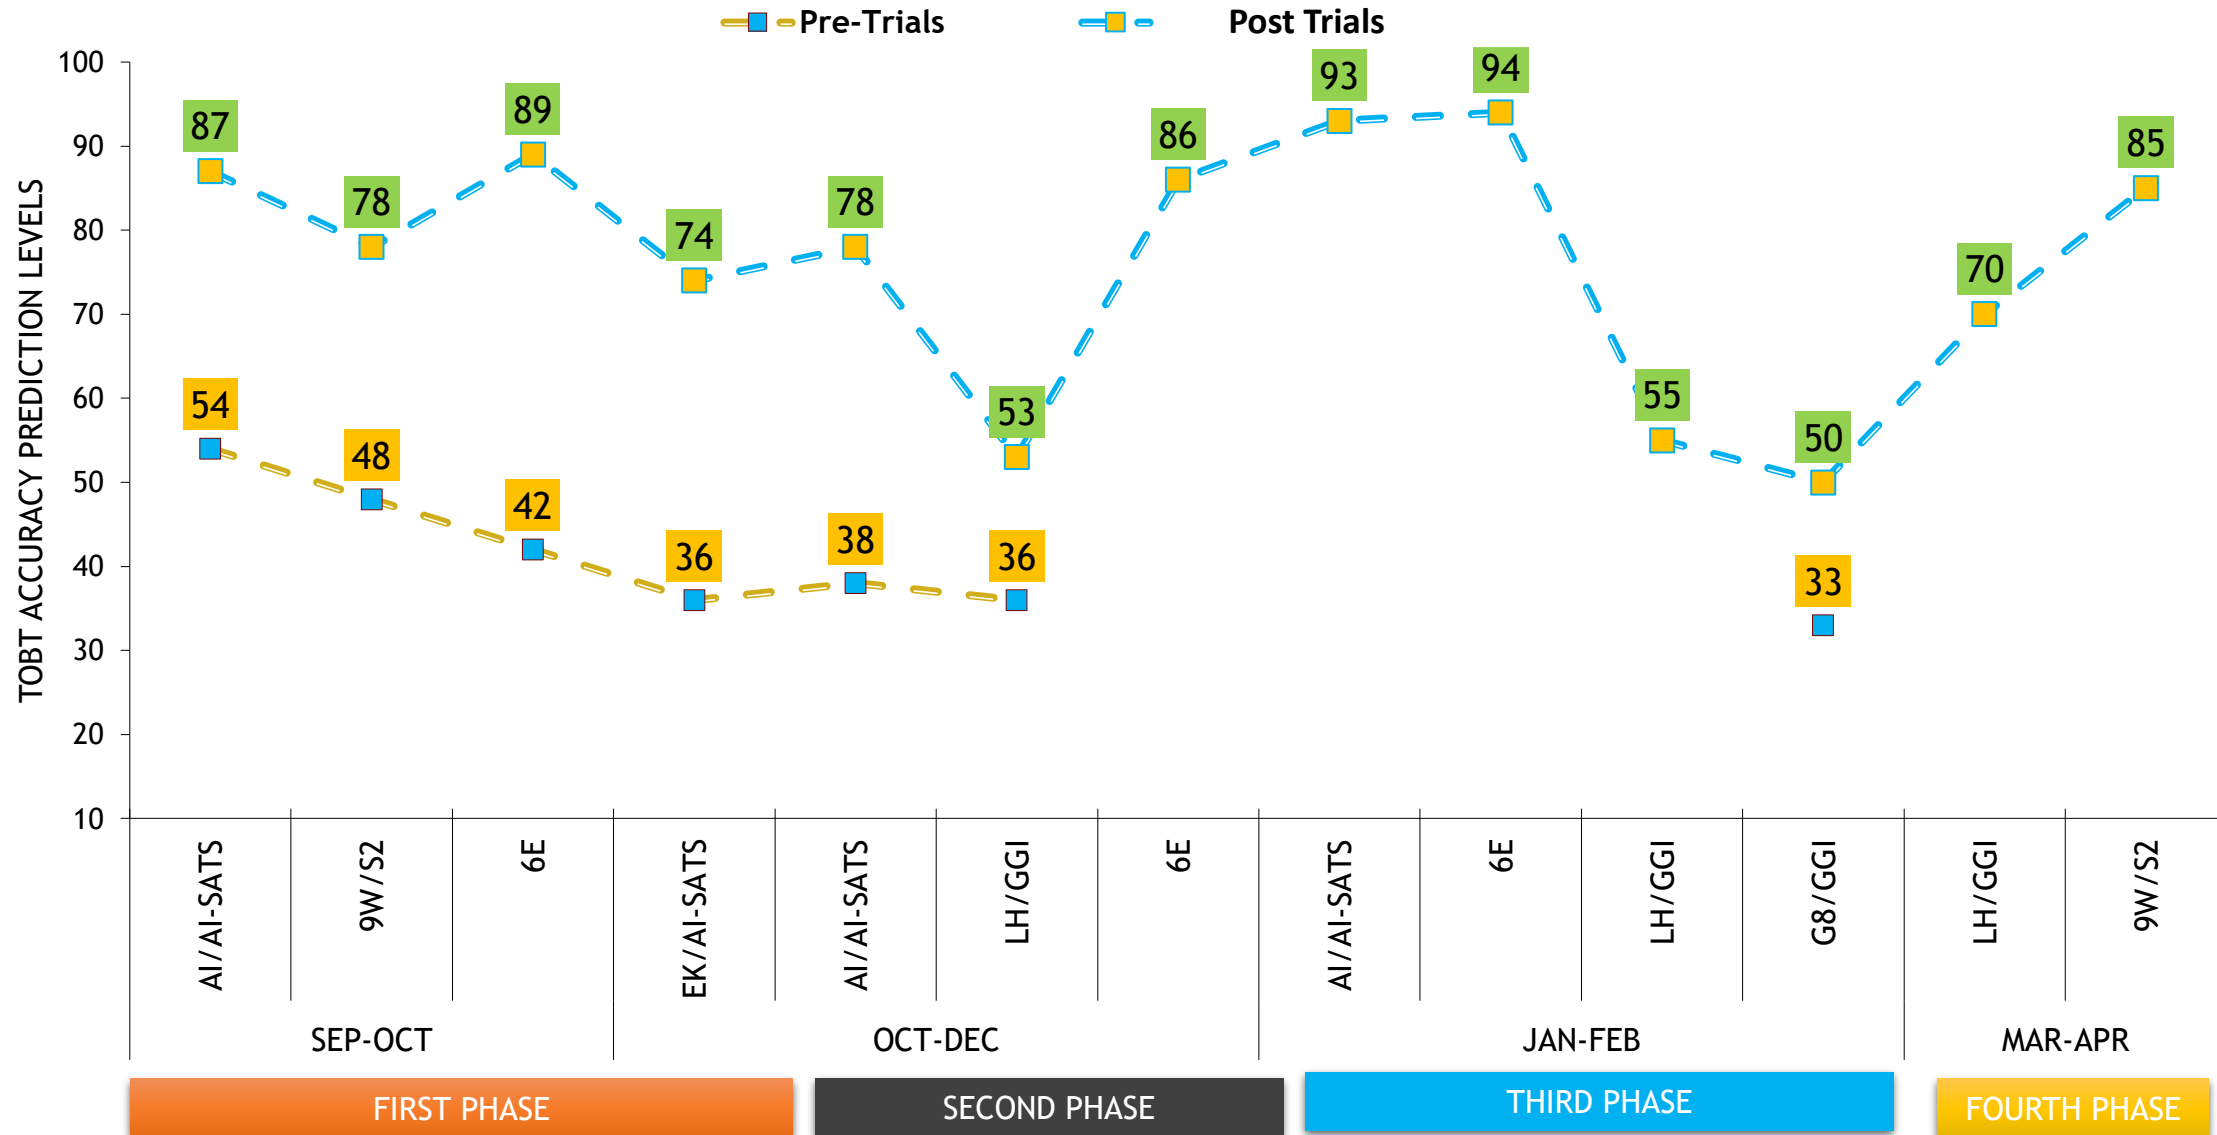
Pre-Trials
Post Trials

TOBT ACCURACY PREDICTION LEVELS

100
90
80
70
60
50
40
30
20
10

87
78
89
74
78
53
86
93
94
55
50
70
85

54
48
42
36
38
36
33

AI/AI-SATS
9W/S2
6E
EK/AI-SATS
AI/AI-SATS
LH/GGI
6E
AI/AI-SATS
6E
LH/GGI
G8/GGI
LH/GGI
9W/S2

SEP-OCT
OCT-DEC
JAN-FEB
MAR-APR

FIRST PHASE
SECOND PHASE
THIRD PHASE
FOURTH PHASE